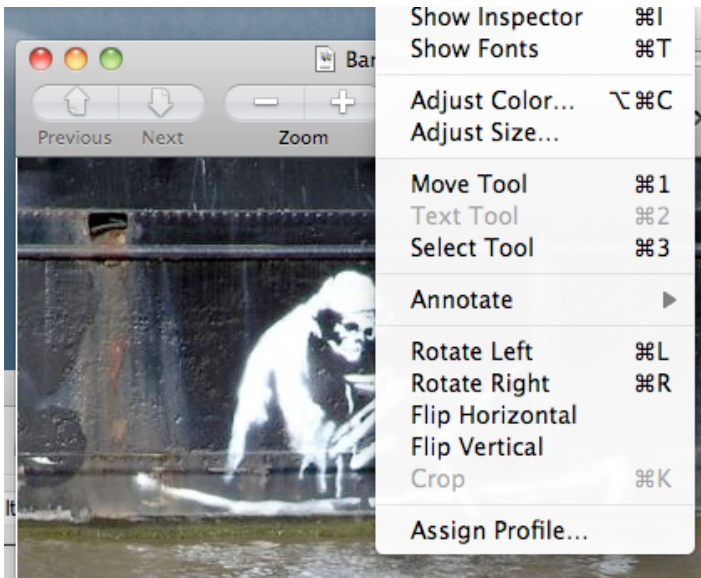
Previous Next

Zoom

Bar

Show Inspector ⌘I
Show Fonts ⌘T

Adjust Color... ⌥⌘C
Adjust Size...

Move Tool ⌘1
Text Tool ⌘2
Select Tool ⌘3

Annotate ▶

Rotate Left ⌘L
Rotate Right ⌘R
Flip Horizontal
Flip Vertical
Crop ⌘K

Assign Profile...